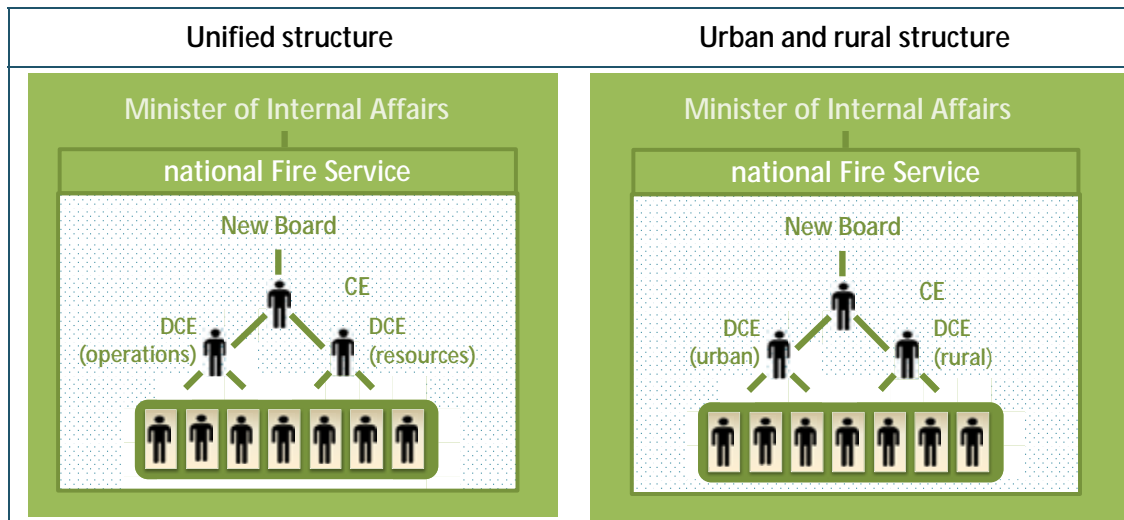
| Unified structure | Urban and rural structure |
|---|---|
| Minister of Internal Affairs<br>national Fire Service<br>New Board<br>CE<br>DCE (operations)<br>DCE (resources) | Minister of Internal Affairs<br>national Fire Service<br>New Board<br>CE<br>DCE (urban)<br>DCE (rural) |